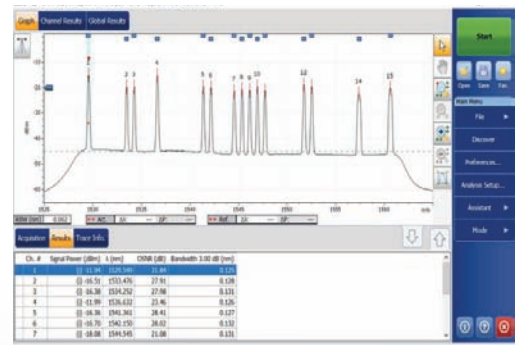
Graph Channel Results Global Results

Start

Open Save Fav.

Main Menu

File

Discover

Preferences...

Analysis Setup...

Assistant

Mode

1 2 3 4 5 6 7 8 9 10 12 14 15

dBm

1520 1530 1535 1540 1545 1550 1560 nm

Acquisition Results Trace Info.

| Ch. # | Signal Power (dBm) | λ (nm) | OSNR (dB) | Bandwidth 3.00 dB (nm) |
|---|---|---|---|---|
| 1 | -11.94 | 1529.549 | 21.84 | 0.125 |
| 2 | -16.51 | 1533.476 | 27.91 | 0.128 |
| 3 | -16.38 | 1534.252 | 27.98 | 0.131 |
| 4 | -11.99 | 1536.632 | 23.46 | 0.126 |
| 5 | -16.36 | 1541.361 | 28.41 | 0.127 |
| 6 | -16.70 | 1542.150 | 28.02 | 0.132 |
| 7 | -18.08 | 1544.545 | 21.08 | 0.131 |